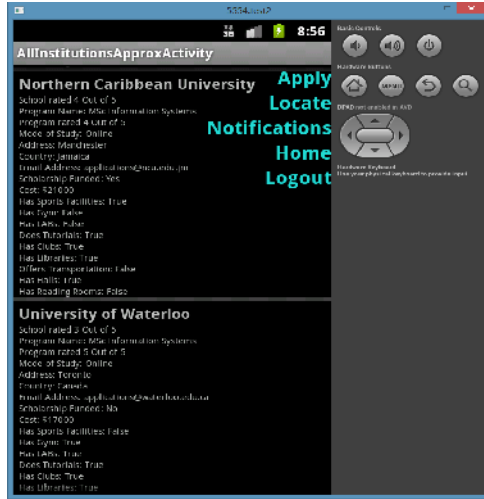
5554:test2

8:56

AllInstitutionsApproxActivity

Northern Caribbean University
School rated 4 Out of 5
Program Name: MSc Information Systems
Program rated 4 Out of 5
Mode of Study: Online
Address: Manchester
Country: Jamaica
Email Address: applications@ncu.edu.jm
Scholarship Funded: Yes
Cost: $21000
Has Sports Facilities: True
Has Gym: False
Has LABs: False
Does Tutorials: True
Has Clubs: True
Has Libraries: True
Offers Transportation: False
Has Halls: True
Has Reading Rooms: False

Apply
Locate
Notifications
Home
Logout

University of Waterloo
School rated 3 Out of 5
Program Name: MSc Information Systems
Program rated 5 Out of 5
Mode of Study: Online
Address: Toronto
Country: Canada
Email Address: applications@waterloo.edu.ca
Scholarship Funded: No
Cost: $17000
Has Sports Facilities: False
Has Gym: True
Has LABs: True
Does Tutorials: True
Has Clubs: True
Has Libraries: True

Basic Controls

Hardware Buttons

MENU

DPAD not enabled in AVD

Hardware Keyboard
Use your physical keyboard to provide input